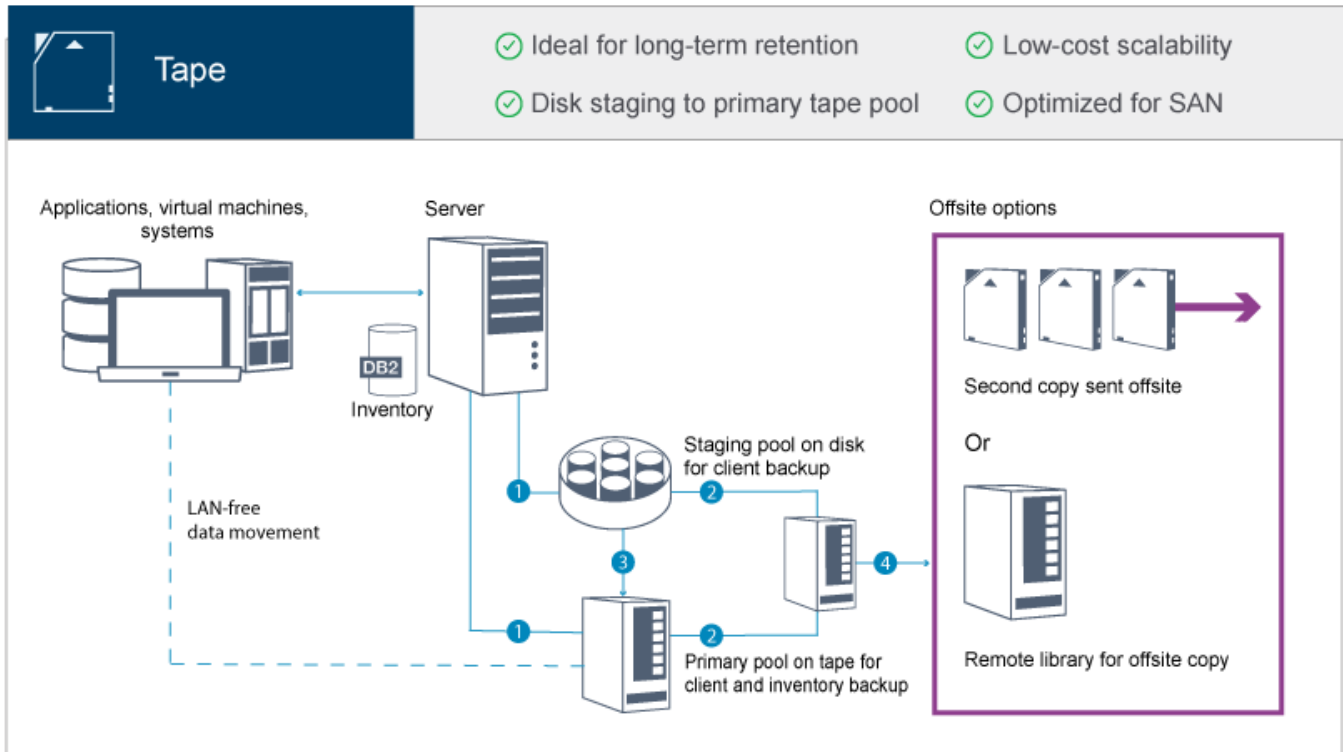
Tape

Ideal for long-term retention

Low-cost scalability

Disk staging to primary tape pool

Optimized for SAN

Applications, virtual machines, systems

Server

Offsite options

DB2

Inventory

Second copy sent offsite

Staging pool on disk for client backup

Or

1

2

LAN-free data movement

3

4

1

2

Primary pool on tape for client and inventory backup

Remote library for offsite copy